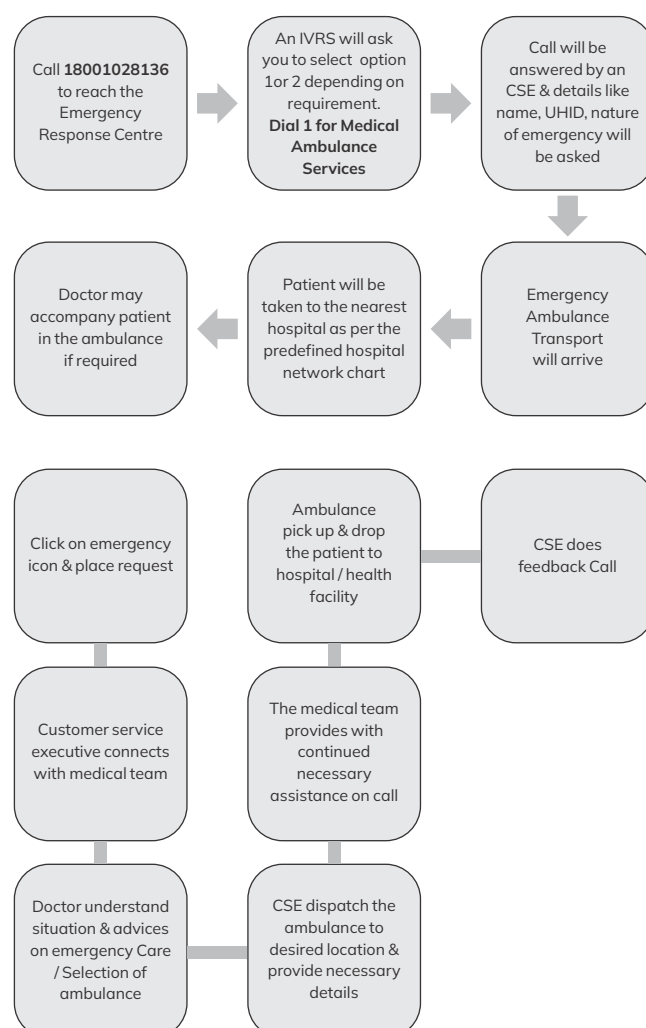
Call **18001028136** to reach the Emergency Response Centre

An IVRS will ask you to select option 1or 2 depending on requirement. **Dial 1 for Medical Ambulance Services**

Call will be answered by an CSE & details like name, UHID, nature of emergency will be asked

Emergency Ambulance Transport will arrive

Patient will be taken to the nearest hospital as per the predefined hospital network chart

Doctor may accompany patient in the ambulance if required

Click on emergency icon & place request

Customer service executive connects with medical team

Doctor understand situation & advices on emergency Care / Selection of ambulance

CSE dispatch the ambulance to desired location & provide necessary details

The medical team provides with continued necessary assistance on call

Ambulance pick up & drop the patient to hospital / health facility

CSE does feedback Call